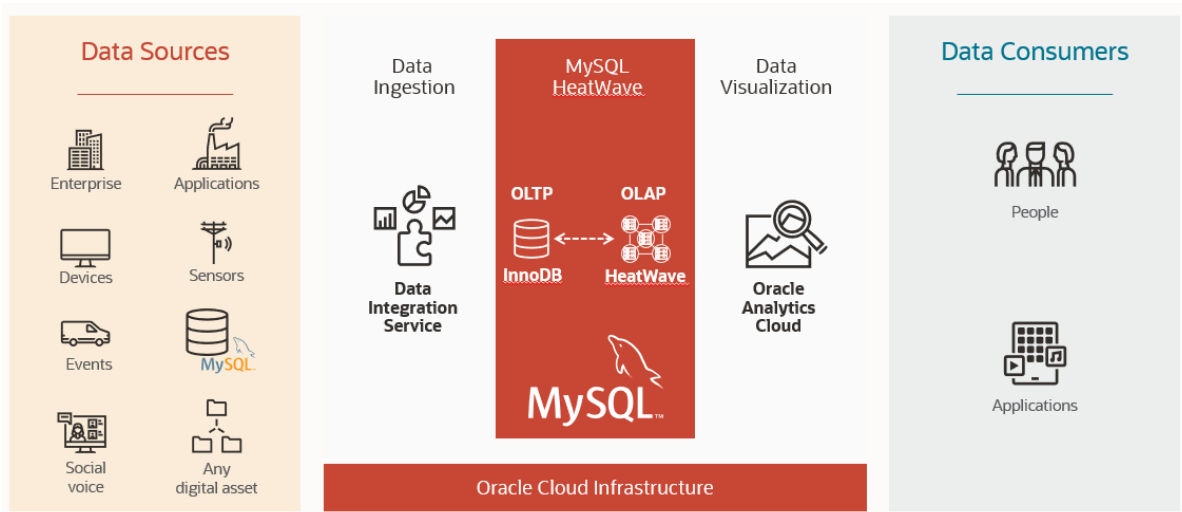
Data Sources

Enterprise

Applications

Devices

Sensors

Events

MySQL

Social voice

Any digital asset

Data Ingestion

Data Integration Service

MySQL HeatWave

OLTP

OLAP

InnoDB

HeatWave

MySQL

Data Visualization

Oracle Analytics Cloud

Oracle Cloud Infrastructure

Data Consumers

People

Applications